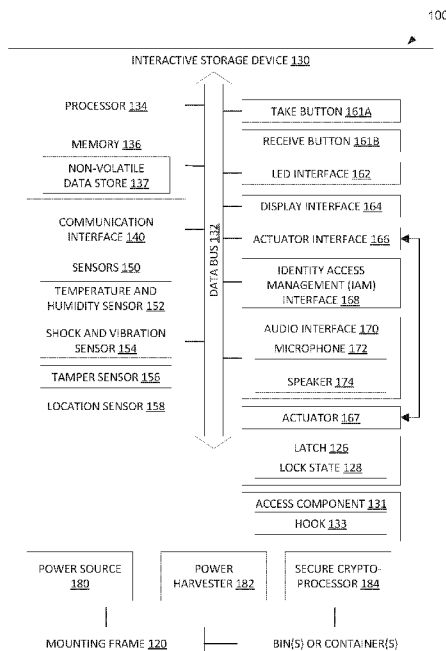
100

INTERACTIVE STORAGE DEVICE 130

PROCESSOR 134

MEMORY 136

NON-VOLATILE DATA STORE 137

COMMUNICATION INTERFACE 140

SENSORS 150

TEMPERATURE AND HUMIDITY SENSOR 152

SHOCK AND VIBRATION SENSOR 154

TAMPER SENSOR 156

LOCATION SENSOR 158

DATA BUS 132

TAKE BUTTON 161A

RECEIVE BUTTON 161B

LED INTERFACE 162

DISPLAY INTERFACE 164

ACTUATOR INTERFACE 166

IDENTITY ACCESS MANAGEMENT (IAM) INTERFACE 168

AUDIO INTERFACE 170

MICROPHONE 172

SPEAKER 174

ACTUATOR 167

LATCH 126

LOCK STATE 128

ACCESS COMPONENT 131

HOOK 133

POWER SOURCE 180

POWER HARVESTER 182

SECURE CRYPTO-PROCESSOR 184

MOUNTING FRAME 120

BIN(S) OR CONTAINER(S)